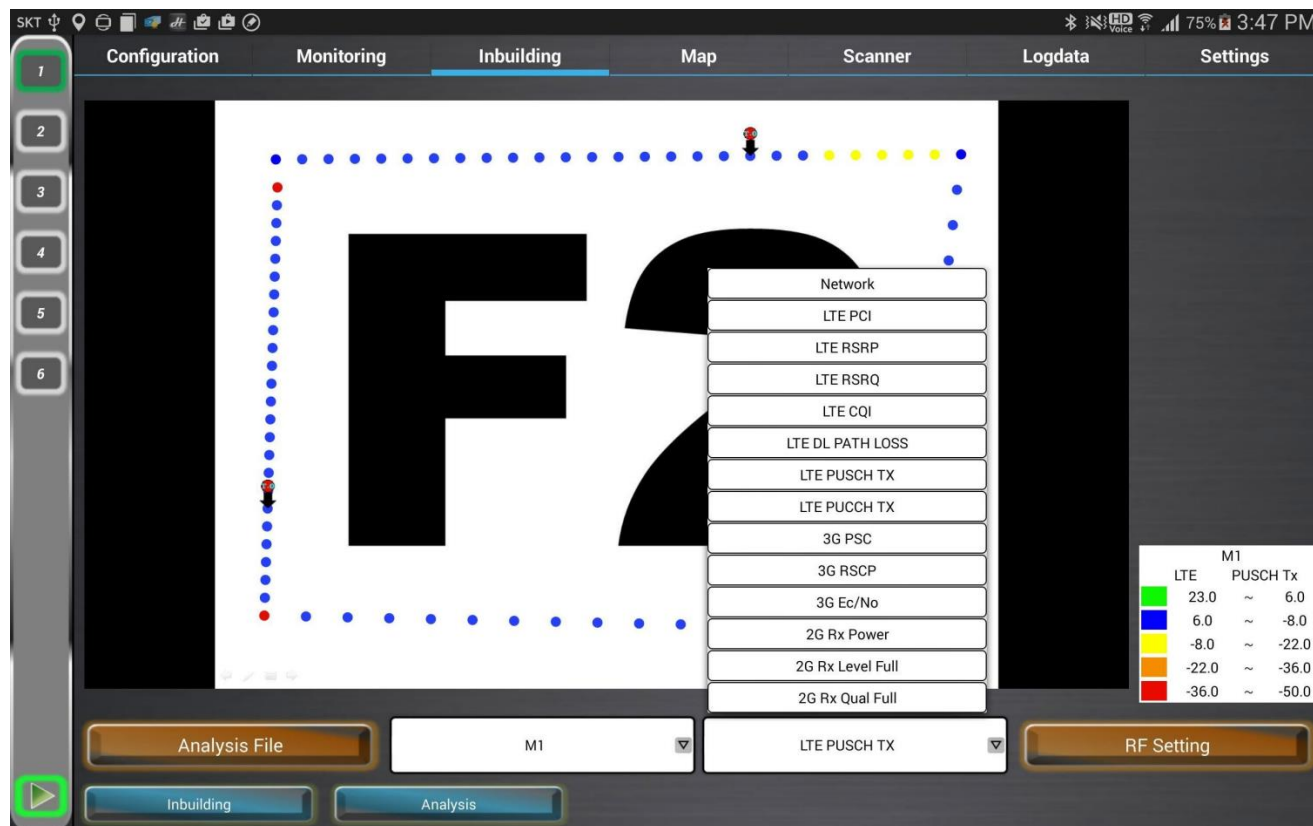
SKT 75% 3:47 PM

1
2
3
4
5
6

Configuration | Monitoring | Inbuilding | Map | Scanner | Logdata | Settings

F2

Network
LTE PCI
LTE RSRP
LTE RSRQ
LTE CQI
LTE DL PATH LOSS
LTE PUSCH TX
LTE PUCCH TX
3G PSC
3G RSCP
3G Ec/No
2G Rx Power
2G Rx Level Full
2G Rx Qual Full

M1
LTE PUSCH Tx

| | | | |
|---|---|---|---|
| | 23.0 | ~ | 6.0 |
| | 6.0 | ~ | -8.0 |
| | -8.0 | ~ | -22.0 |
| | -22.0 | ~ | -36.0 |
| | -36.0 | ~ | -50.0 |

Analysis File
M1
LTE PUSCH TX
RF Setting
Inbuilding
Analysis